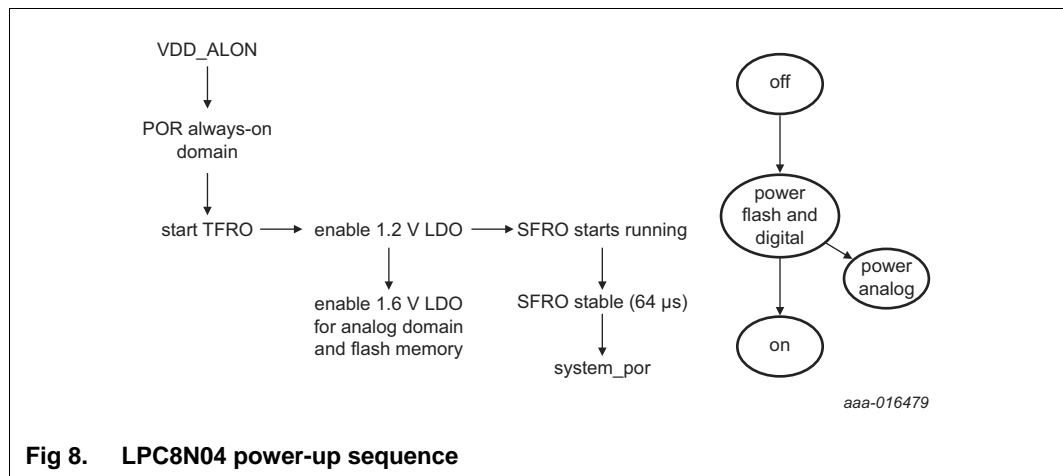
VDD_ALON

POR always-on domain

start TFRO

enable 1.2 V LDO

enable 1.6 V LDO for analog domain and flash memory

SFRO starts running

SFRO stable (64 µs)

system_por

off

power flash and digital

power analog

on

aaa-016479

Fig 8. LPC8N04 power-up sequence